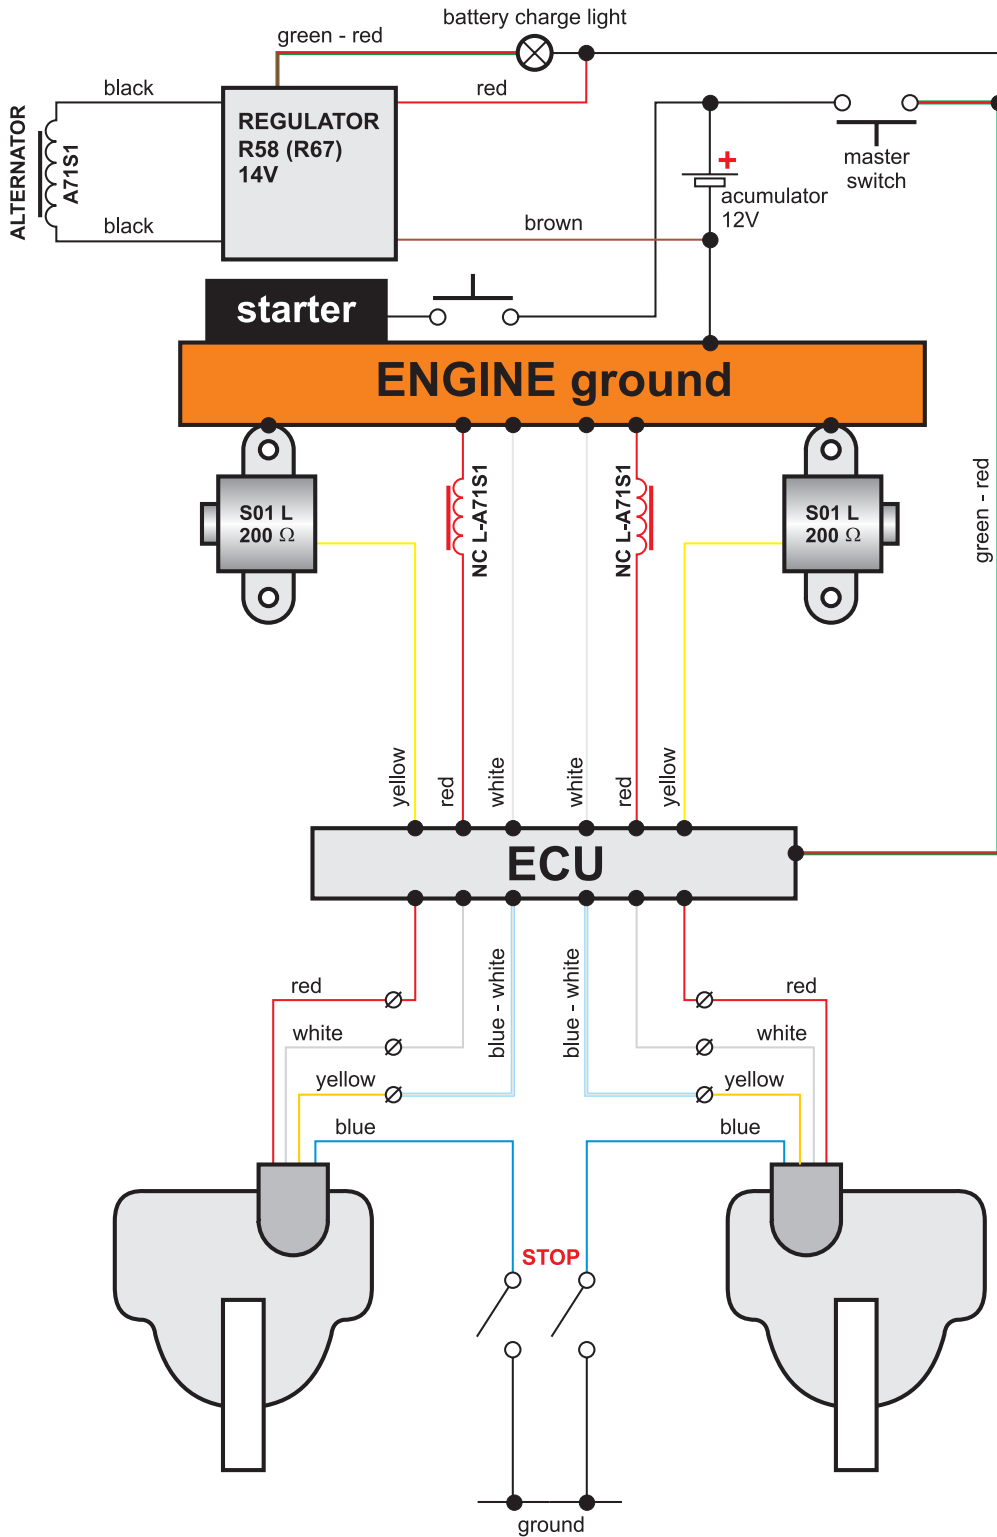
battery charge light

green - red

black

red

ALTERNATOR

A71S1

REGULATOR
R58 (R67)
14V

master switch

+

acumulator
12V

black

brown

starter

ENGINE ground

S01 L
200 Ω

NC L-A71S1

NC L-A71S1

S01 L
200 Ω

green - red

yellow

red

white

white

red

yellow

ECU

red

white

yellow

blue

blue - white

blue - white

red

white

yellow

blue

STOP

ground